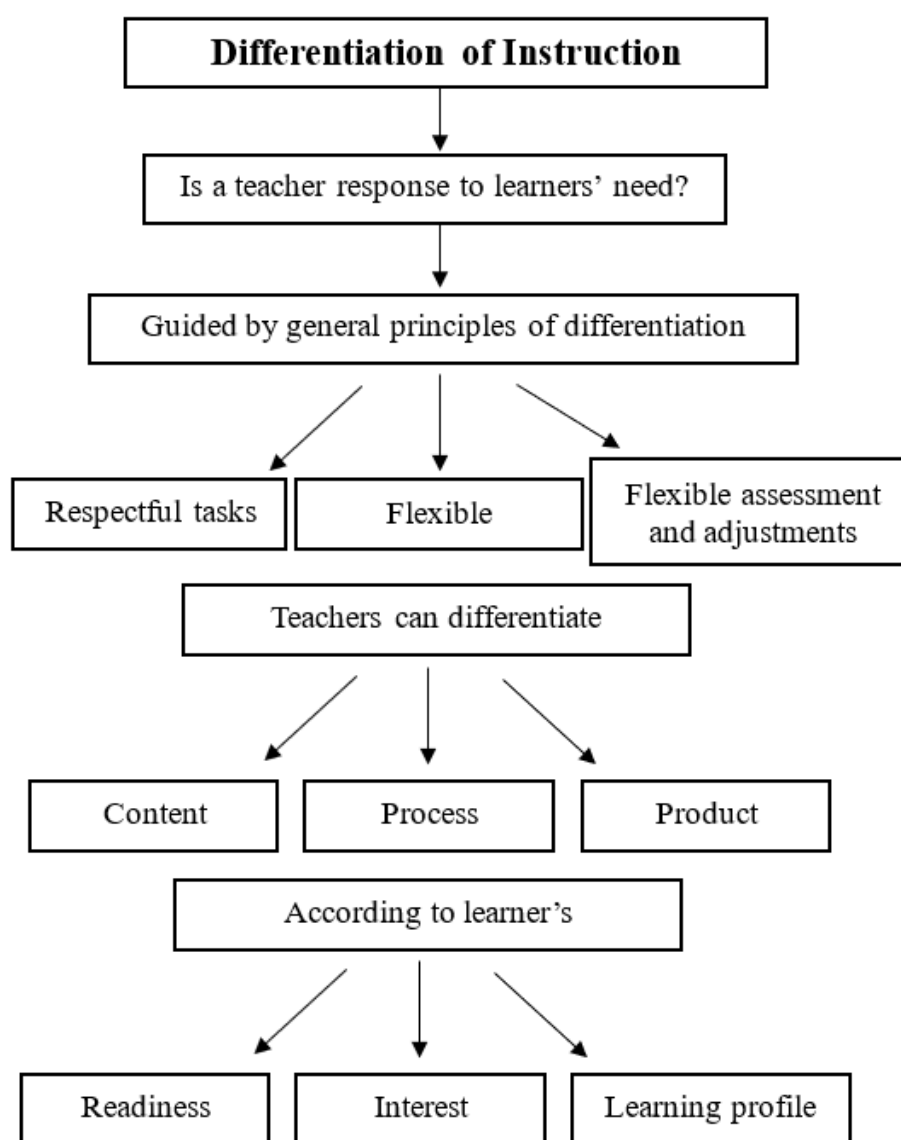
Differentiation of Instruction

Is a teacher response to learners' need?

Guided by general principles of differentiation

Respectful tasks

Flexible

Flexible assessment and adjustments

Teachers can differentiate

Content

Process

Product

According to learner's

Readiness

Interest

Learning profile